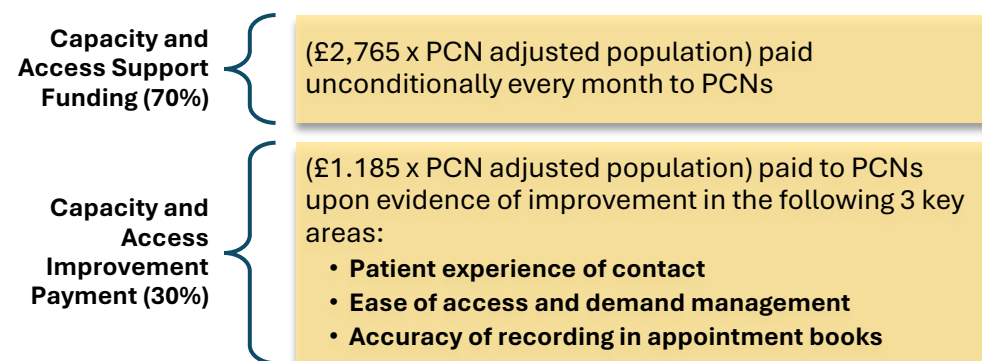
Capacity and Access Support Funding (70%)

(£2,765 x PCN adjusted population) paid unconditionally every month to PCNs

Capacity and Access Improvement Payment (30%)

(£1.185 x PCN adjusted population) paid to PCNs upon evidence of improvement in the following 3 key areas:

- **Patient experience of contact**
- **Ease of access and demand management**
- **Accuracy of recording in appointment books**